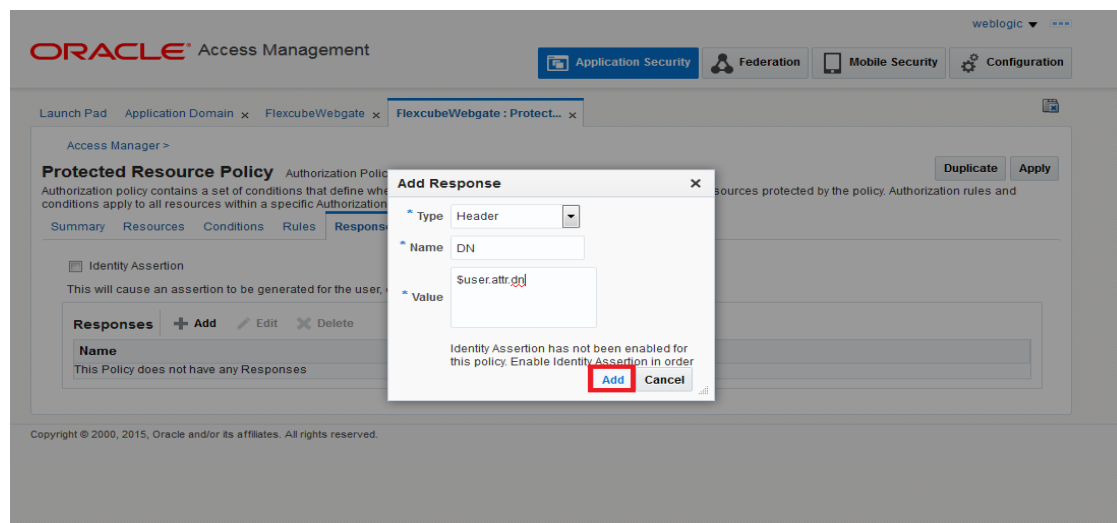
weblogic ▾

ORACLE® Access Management

Application Security | Federation | Mobile Security | Configuration

Launch Pad | Application Domain × | FlexcubeWebgate × | FlexcubeWebgate : Protect... ×

Access Manager >

Protected Resource Policy Authorization Polic

Duplicate | Apply

Authorization policy contains a set of conditions that define whe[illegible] sources protected by the policy. Authorization rules and conditions apply to all resources within a specific Authorization

Summary | Resources | Conditions | Rules | Respons

Identity Assertion

This will cause an assertion to be generated for the user,

Responses Add Edit Delete

Name

This Policy does not have any Responses

Add Response ×

* Type Header

* Name DN

* Value $user.attr.dn

Identity Assertion has not been enabled for this policy. Enable Identity Assertion in order

Add | Cancel

Copyright © 2000, 2015, Oracle and/or its affiliates. All rights reserved.